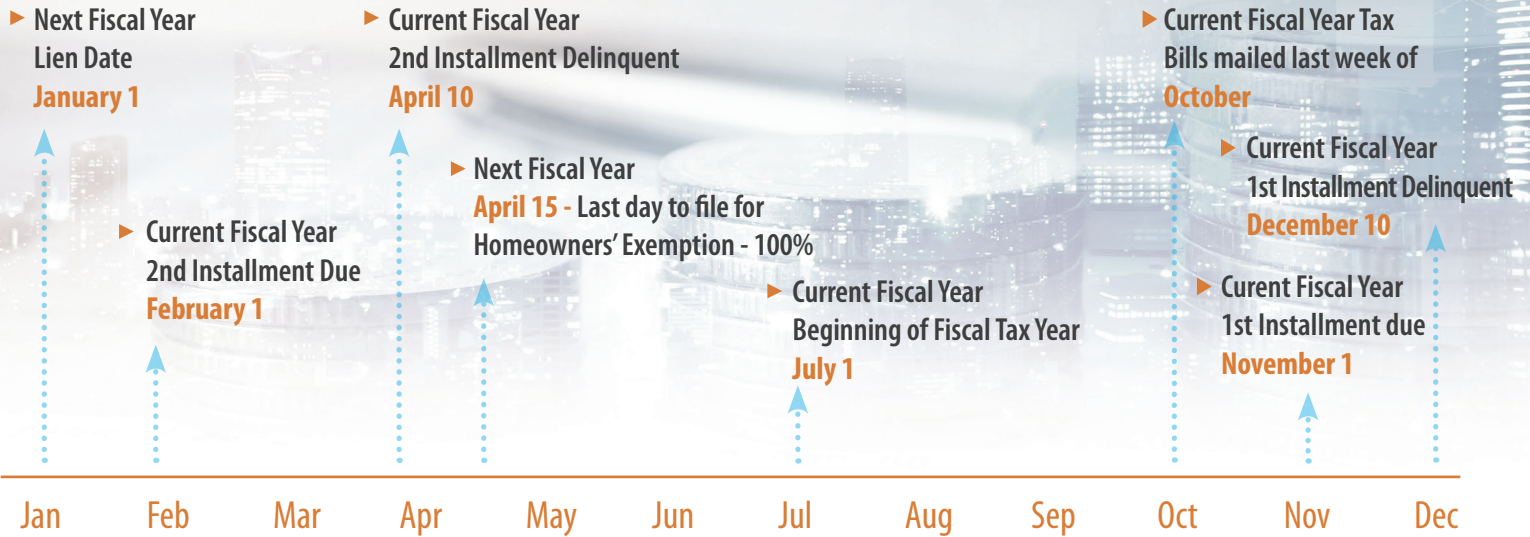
Next Fiscal Year
Lien Date
January 1

Current Fiscal Year
2nd Installment Due
February 1

Current Fiscal Year
2nd Installment Delinquent
April 10

Next Fiscal Year
April 15 - Last day to file for Homeowners' Exemption - 100%

Current Fiscal Year
Beginning of Fiscal Tax Year
July 1

Current Fiscal Year Tax
Bills mailed last week of
October

Current Fiscal Year
1st Installment Delinquent
December 10

Curent Fiscal Year
1st Installment due
November 1

Jan Feb Mar Apr May Jun Jul Aug Sep Oct Nov Dec